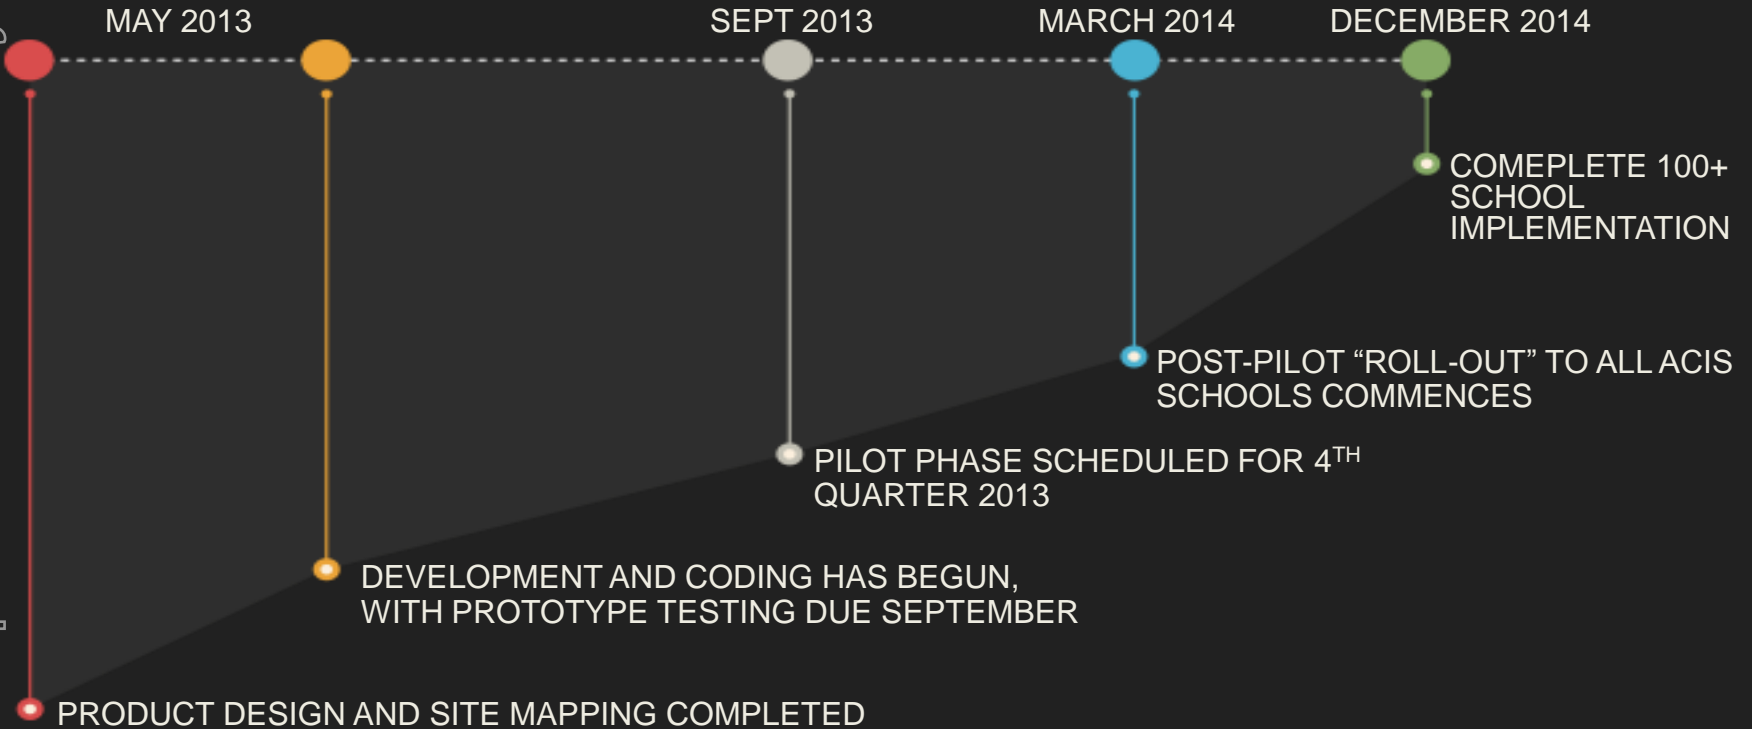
MAY 2013

SEPT 2013

MARCH 2014

DECEMBER 2014

COMEPLETE 100+ SCHOOL IMPLEMENTATION

POST-PILOT “ROLL-OUT” TO ALL ACIS SCHOOLS COMMENCES

PILOT PHASE SCHEDULED FOR 4$^{TH}$ QUARTER 2013

DEVELOPMENT AND CODING HAS BEGUN, WITH PROTOTYPE TESTING DUE SEPTEMBER

PRODUCT DESIGN AND SITE MAPPING COMPLETED